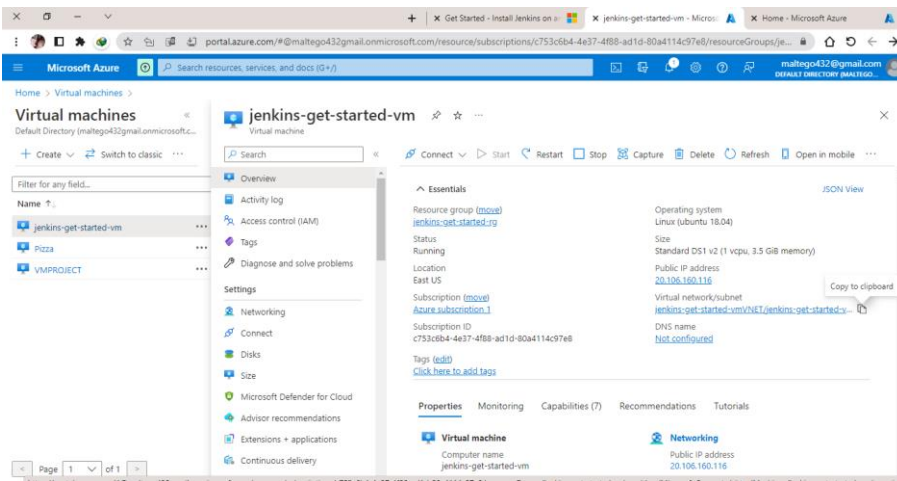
Get Started - Install Jenkins on a
jenkins-get-started-vm - Micros
Home - Microsoft Azure

portal.azure.com/#@maltego432gmail.onmicrosoft.com/resource/subscriptions/c753c6b4-4e37-4f88-ad1d-80a4114c97e8/resourceGroups/je...

Microsoft Azure
Search resources, services, and docs (G+/)
maltego432@gmail.com
DEFAULT DIRECTORY (MALTEGO...

Home > Virtual machines >

Virtual machines
Default Directory (maltego432gmail.onmicrosoft.c...

+ Create ∨ Switch to classic ···

Filter for any field...

Name ↑

jenkins-get-started-vm ···
Pizza ···
VMPROJECT ···

Page 1 ∨ of 1

jenkins-get-started-vm
Virtual machine

Search

Overview
Activity log
Access control (IAM)
Tags
Diagnose and solve problems

Settings

Networking
Connect
Disks
Size
Microsoft Defender for Cloud
Advisor recommendations
Extensions + applications
Continuous delivery

Connect ∨ Start Restart Stop Capture Delete Refresh Open in mobile ···

∧ Essentials

JSON View

Resource group (move)
jenkins-get-started-rg

Status
Running

Location
East US

Subscription (move)
Azure subscription 1

Subscription ID
c753c6b4-4e37-4f88-ad1d-80a4114c97e8

Tags (edit)
Click here to add tags

Operating system
Linux (ubuntu 18.04)

Size
Standard DS1 v2 (1 vcpu, 3.5 GiB memory)

Public IP address
20.106.160.116

Copy to clipboard

Virtual network/subnet
jenkins-get-started-vmVNET/jenkins-get-started-v...

DNS name
Not configured

Properties Monitoring Capabilities (7) Recommendations Tutorials

Virtual machine
Computer name
jenkins-get-started-vm

Networking
Public IP address
20.106.160.116